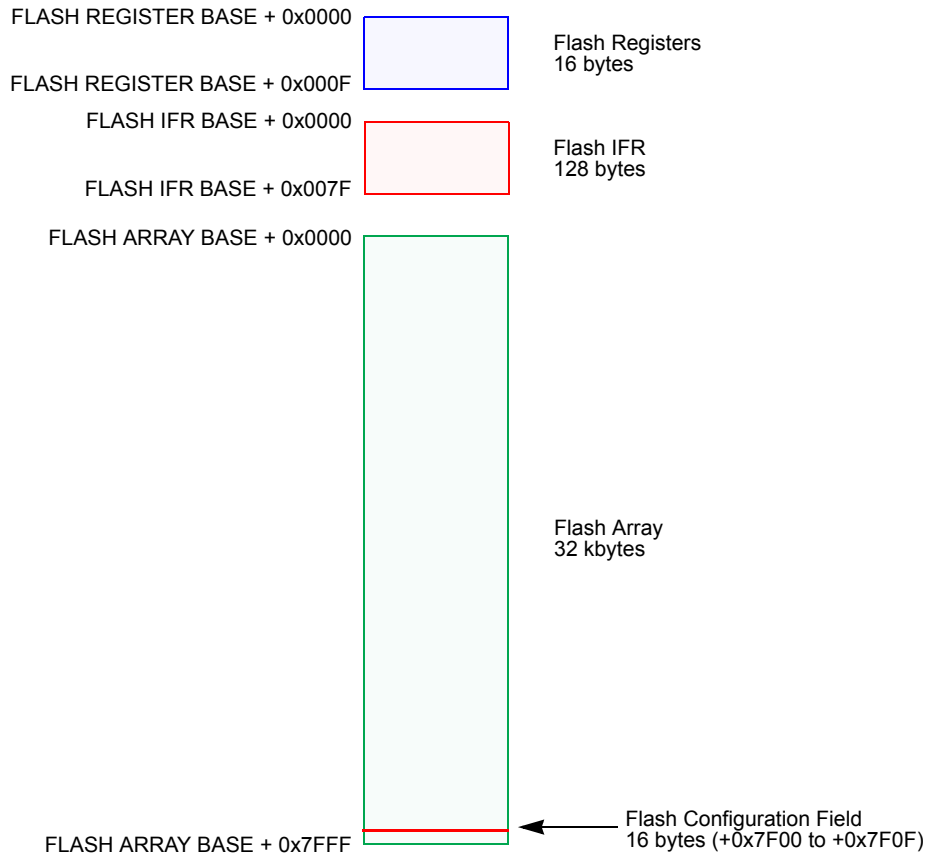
FLASH REGISTER BASE + 0x0000

FLASH REGISTER BASE + 0x000F

Flash Registers
16 bytes

FLASH IFR BASE + 0x0000

FLASH IFR BASE + 0x007F

Flash IFR
128 bytes

FLASH ARRAY BASE + 0x0000

Flash Array
32 kbytes

Flash Configuration Field
16 bytes (+0x7F00 to +0x7F0F)

FLASH ARRAY BASE + 0x7FFF